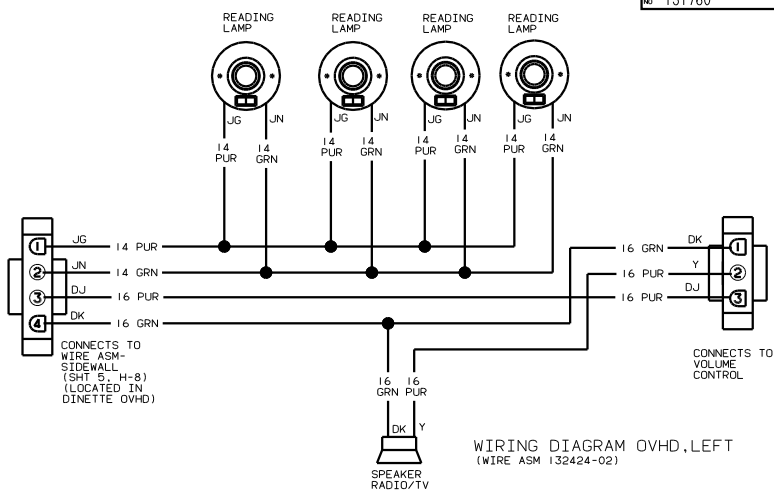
NO 131760

READING LAMP

READING LAMP

READING LAMP

READING LAMP

JG JN
14 PUR 14 GRN

JG JN
14 PUR 14 GRN

JG JN
14 PUR 14 GRN

JG JN
14 PUR 14 GRN

1 JG 14 PUR
2 JN 14 GRN
3 DJ 16 PUR
4 DK 16 GRN

CONNECTS TO WIRE ASM-SIDEWALL (SHT 5, H-8) (LOCATED IN DINETTE OVHD)

16 GRN DK 1
16 PUR Y 2
16 PUR DJ 3

CONNECTS TO VOLUME CONTROL

16 GRN 16 PUR
DK Y

SPEAKER RADIO/TV

WIRING DIAGRAM OVHD,LEFT
(WIRE ASM 132424-02)